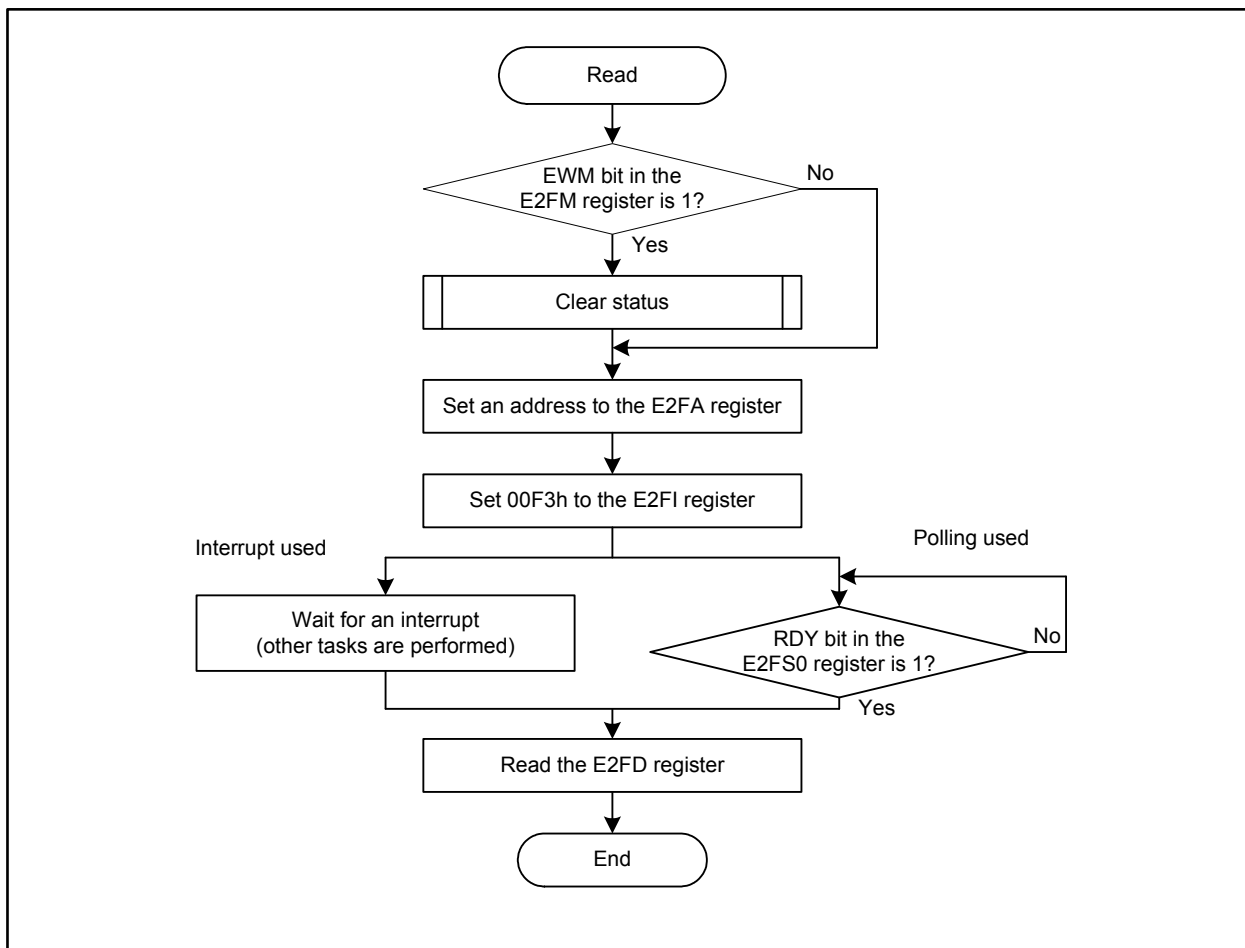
Read

EWM bit in the E2FM register is 1?

No

Yes

Clear status

Set an address to the E2FA register

Set 00F3h to the E2FI register

Interrupt used

Polling used

Wait for an interrupt (other tasks are performed)

RDY bit in the E2FS0 register is 1?

No

Yes

Read the E2FD register

End